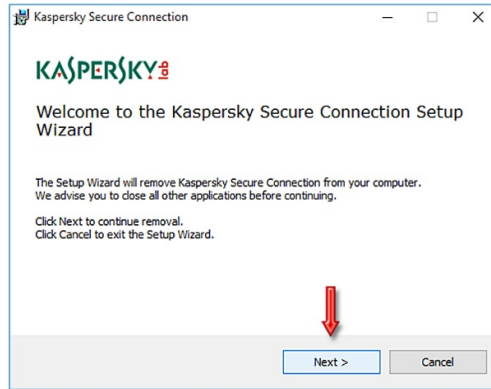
Kaspersky Secure Connection

KASPERSKY lab

Welcome to the Kaspersky Secure Connection Setup Wizard

The Setup Wizard will remove Kaspersky Secure Connection from your computer. We advise you to close all other applications before continuing.

Click Next to continue removal.
Click Cancel to exit the Setup Wizard.

Next >

Cancel